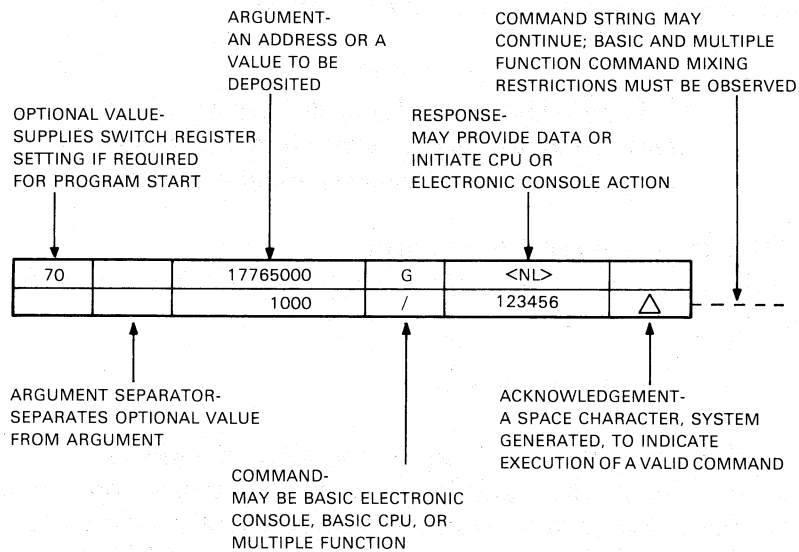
ARGUMENT-
AN ADDRESS OR A VALUE TO BE DEPOSITED

COMMAND STRING MAY CONTINUE; BASIC AND MULTIPLE FUNCTION COMMAND MIXING RESTRICTIONS MUST BE OBSERVED

OPTIONAL VALUE-
SUPPLIES SWITCH REGISTER SETTING IF REQUIRED FOR PROGRAM START

RESPONSE-
MAY PROVIDE DATA OR INITIATE CPU OR ELECTRONIC CONSOLE ACTION

| 70 | | 17765000 | G | <NL> | |
|---|---|---|---|---|---|
| | | 1000 | / | 123456 | △ |

ARGUMENT SEPARATOR-
SEPARATES OPTIONAL VALUE FROM ARGUMENT

ACKNOWLEDGEMENT-
A SPACE CHARACTER, SYSTEM GENERATED, TO INDICATE EXECUTION OF A VALID COMMAND

COMMAND-
MAY BE BASIC ELECTRONIC CONSOLE, BASIC CPU, OR MULTIPLE FUNCTION